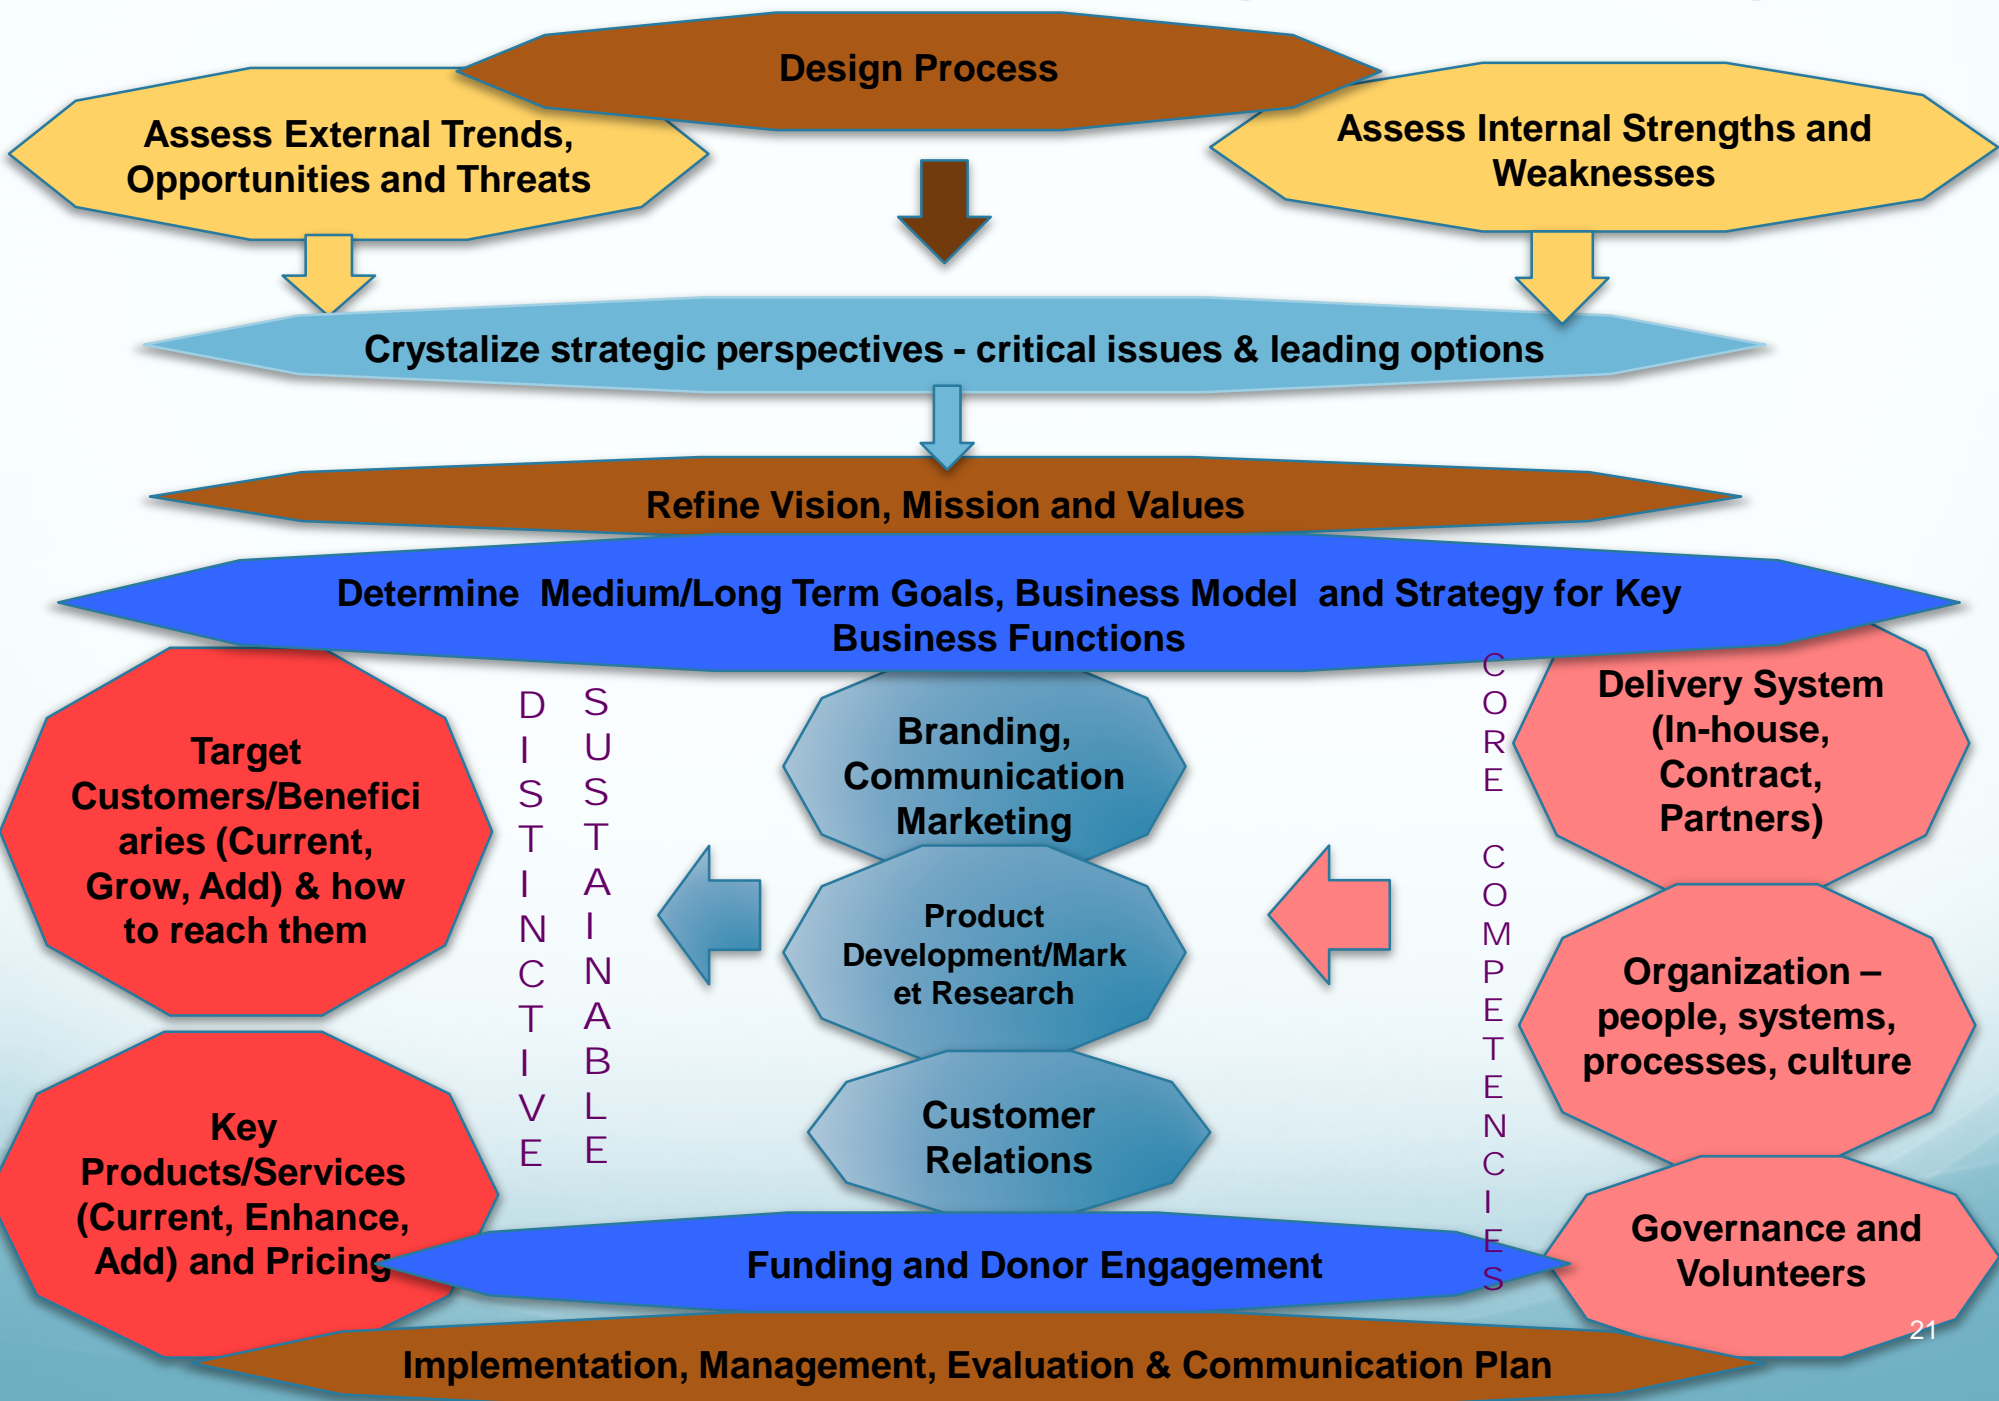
Design Process

Assess External Trends, Opportunities and Threats

Assess Internal Strengths and Weaknesses

Crystalize strategic perspectives - critical issues & leading options

Refine Vision, Mission and Values

Determine Medium/Long Term Goals, Business Model and Strategy for Key Business Functions

Target Customers/Beneficiaries (Current, Grow, Add) & how to reach them

DISTINCTIVE

SUSTAINABLE

Branding, Communication Marketing

Product Development/Market Research

Customer Relations

CORE COMPETENCIES

Delivery System (In-house, Contract, Partners)

Organization – people, systems, processes, culture

Key Products/Services (Current, Enhance, Add) and Pricing

Funding and Donor Engagement

Governance and Volunteers

21

Implementation, Management, Evaluation & Communication Plan